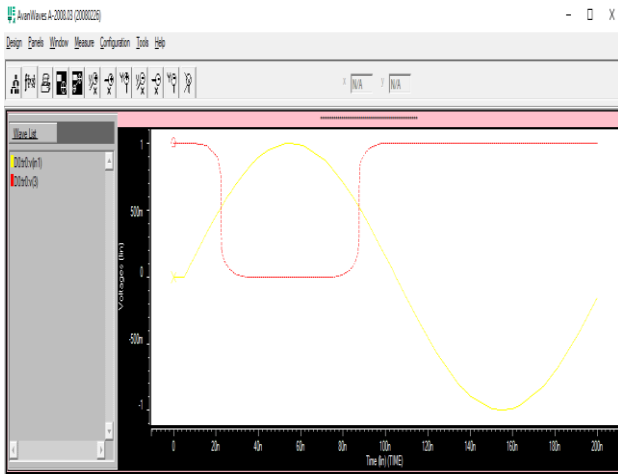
AvanWaves A-2008.03 (20080226)

- □ X

Design Panels Window Measure Configuration Tools Help

N/A N/A

Wave List

D0:tr0:v(in1)
D0:tr0:v(3)

Voltages (lin)

1

500m

0

-500m

-1

0 20n 40n 60n 80n 100n 120n 140n 160n 180n 200n

Time (lin) (TIME)